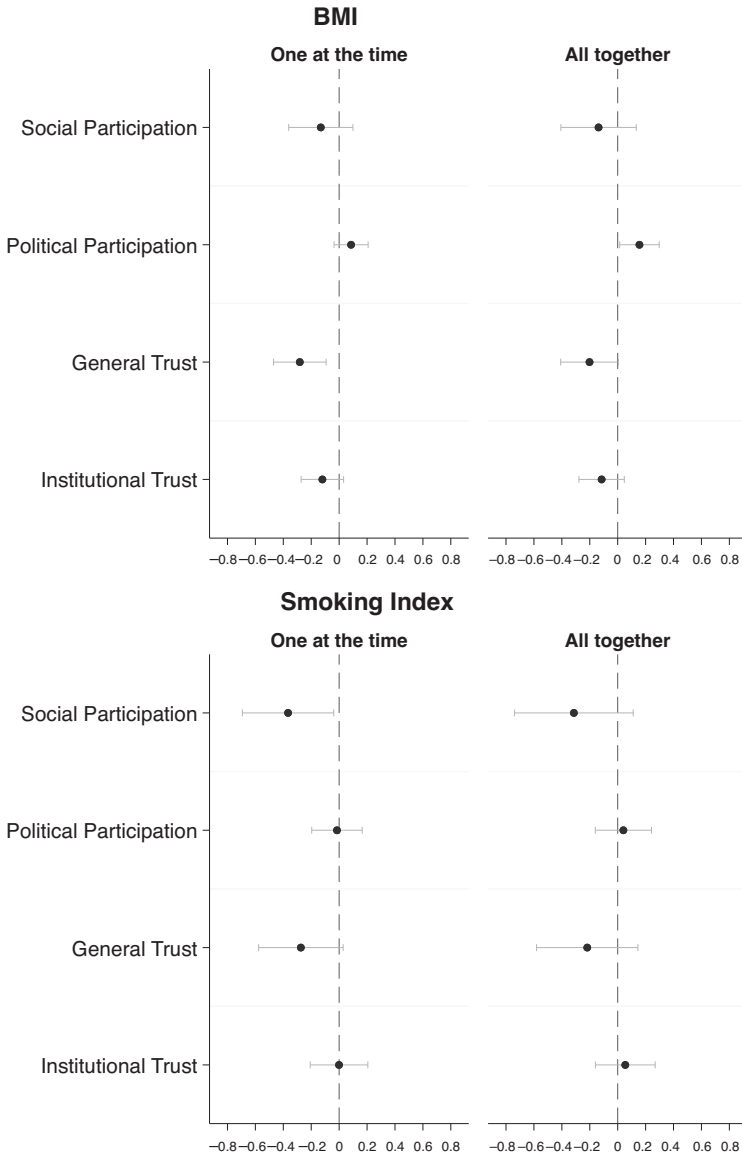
BMI

One at the time

All together

Social Participation

Political Participation

General Trust

Institutional Trust

−0.8 −0.6 −0.4 −0.2 0 0.2 0.4 0.6 0.8

−0.8 −0.6 −0.4 −0.2 0 0.2 0.4 0.6 0.8

Smoking Index

One at the time

All together

Social Participation

Political Participation

General Trust

Institutional Trust

−0.8 −0.6 −0.4 −0.2 0 0.2 0.4 0.6 0.8

−0.8 −0.6 −0.4 −0.2 0 0.2 0.4 0.6 0.8